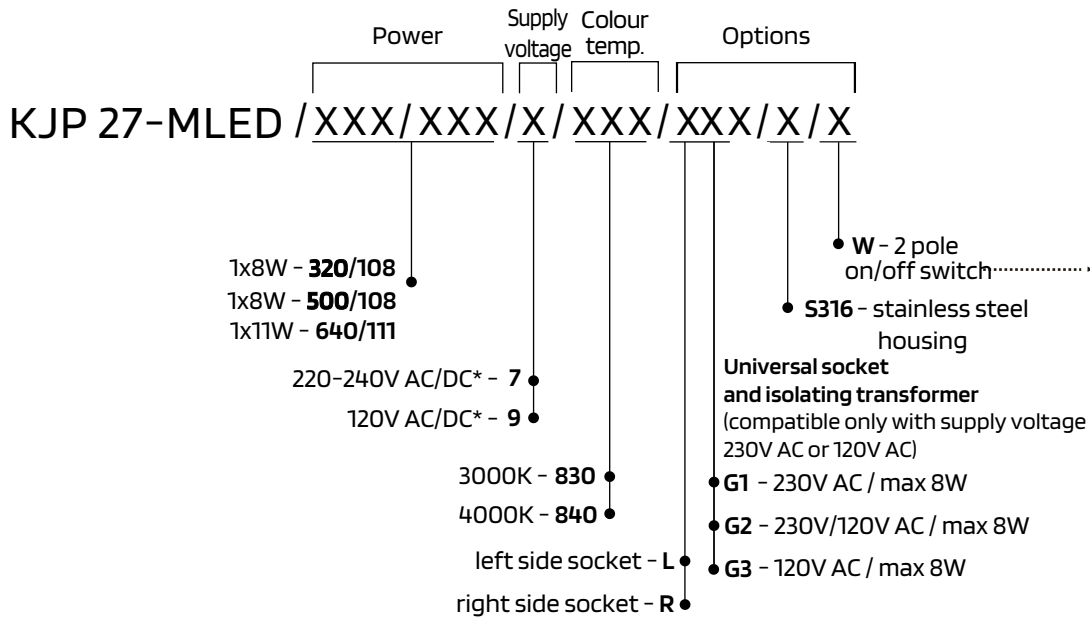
Power Supply voltage Colour temp. Options

KJP 27-MLED / XXX/ XXX/ X / XXX/ XXX/ X / X

1x8W - **320**/108
1x8W - **500**/108
1x11W - **640/111**

220-240V AC/DC* - **7**
120V AC/DC* - **9**

3000K - **830**
4000K - **840**

left side socket - **L**
right side socket - **R**

**W** - 2 pole on/off switch

**S316** - stainless steel housing

**Universal socket and isolating transformer**
(compatible only with supply voltage 230V AC or 120V AC)
**G1** - 230V AC / max 8W
**G2** - 230V/120V AC / max 8W
**G3** - 120V AC / max 8W